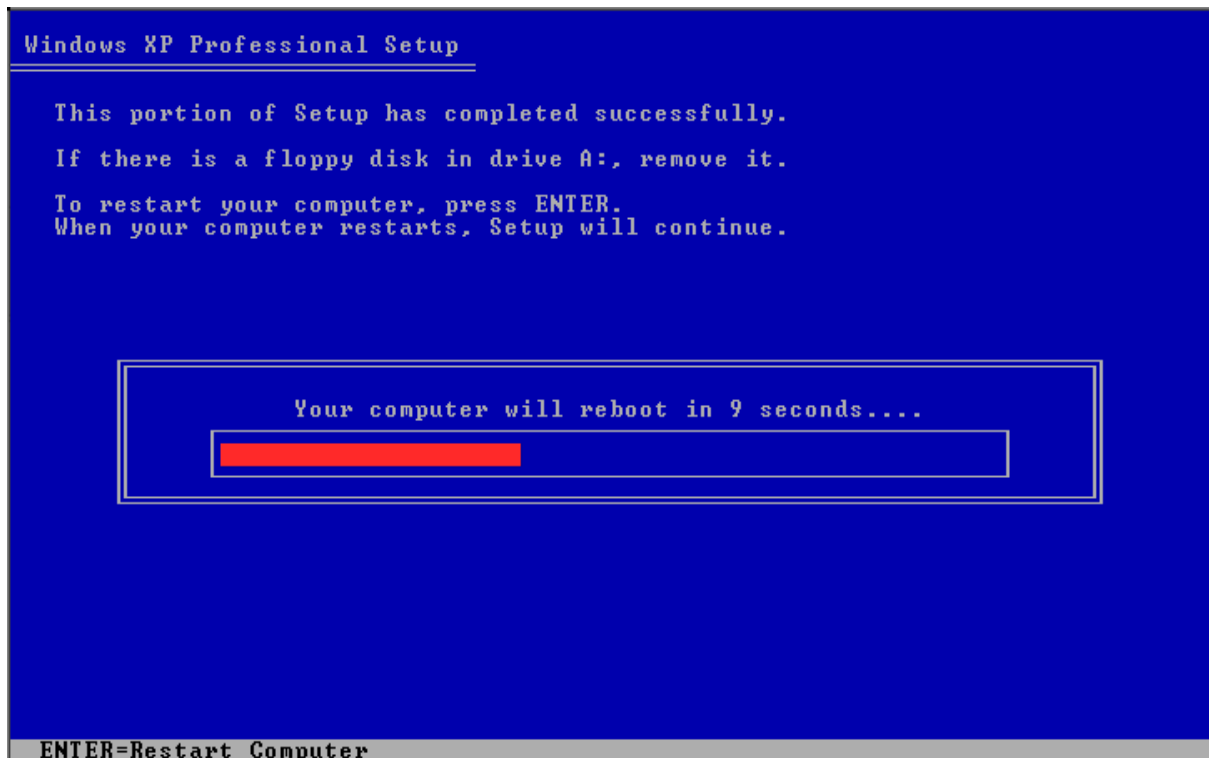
Windows XP Professional Setup

This portion of Setup has completed successfully.

If there is a floppy disk in drive A:, remove it.

To restart your computer, press ENTER.
When your computer restarts, Setup will continue.

Your computer will reboot in 9 seconds....

ENTER=Restart Computer